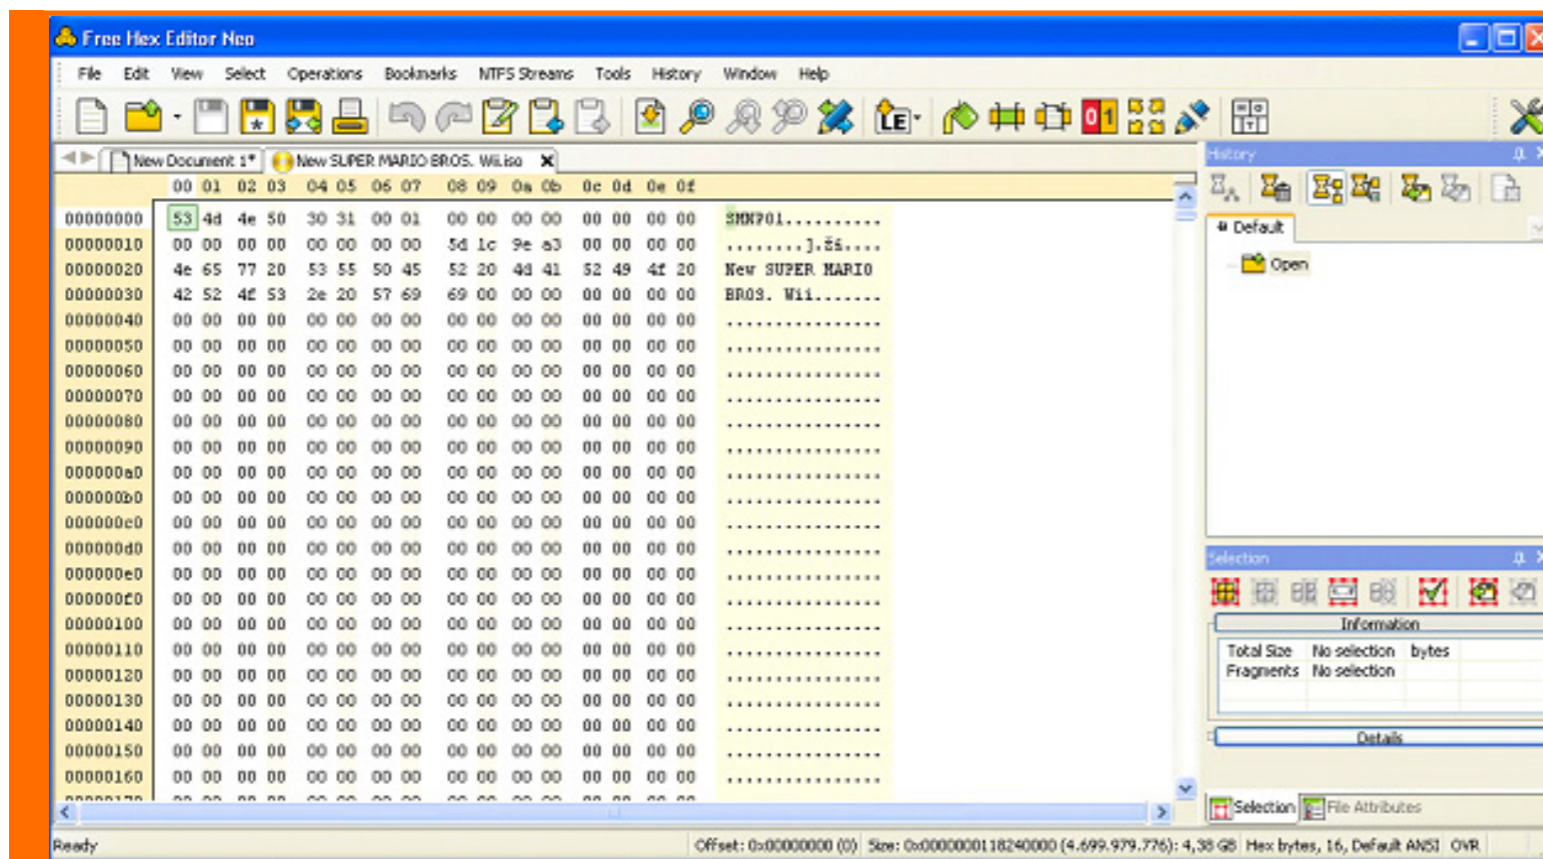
Free Hex Editor Neo

File Edit View Select Operations Bookmarks NTFS Streams Tools History Window Help

New Document 1* New SUPER MARIO BROS. Wii.iso

| | 00 | 01 | 02 | 03 | 04 | 05 | 06 | 07 | 08 | 09 | 0a | 0b | 0c | 0d | 0e | 0f | |
|---|---|---|---|---|---|---|---|---|---|---|---|---|---|---|---|---|---|
| 00000000 | 53 | 4d | 4e | 50 | 30 | 31 | 00 | 01 | 00 | 00 | 00 | 00 | 00 | 00 | 00 | 00 | SMNP01.......... |
| 00000010 | 00 | 00 | 00 | 00 | 00 | 00 | 00 | 00 | 5d | 1c | 9e | a3 | 00 | 00 | 00 | 00 | ........].ž£.... |
| 00000020 | 4e | 65 | 77 | 20 | 53 | 55 | 50 | 45 | 52 | 20 | 4d | 41 | 52 | 49 | 4f | 20 | New SUPER MARIO |
| 00000030 | 42 | 52 | 4f | 53 | 2e | 20 | 57 | 69 | 69 | 00 | 00 | 00 | 00 | 00 | 00 | 00 | BROS. Wii....... |
| 00000040 | 00 | 00 | 00 | 00 | 00 | 00 | 00 | 00 | 00 | 00 | 00 | 00 | 00 | 00 | 00 | 00 | ................ |
| 00000050 | 00 | 00 | 00 | 00 | 00 | 00 | 00 | 00 | 00 | 00 | 00 | 00 | 00 | 00 | 00 | 00 | ................ |
| 00000060 | 00 | 00 | 00 | 00 | 00 | 00 | 00 | 00 | 00 | 00 | 00 | 00 | 00 | 00 | 00 | 00 | ................ |
| 00000070 | 00 | 00 | 00 | 00 | 00 | 00 | 00 | 00 | 00 | 00 | 00 | 00 | 00 | 00 | 00 | 00 | ................ |
| 00000080 | 00 | 00 | 00 | 00 | 00 | 00 | 00 | 00 | 00 | 00 | 00 | 00 | 00 | 00 | 00 | 00 | ................ |
| 00000090 | 00 | 00 | 00 | 00 | 00 | 00 | 00 | 00 | 00 | 00 | 00 | 00 | 00 | 00 | 00 | 00 | ................ |
| 000000a0 | 00 | 00 | 00 | 00 | 00 | 00 | 00 | 00 | 00 | 00 | 00 | 00 | 00 | 00 | 00 | 00 | ................ |
| 000000b0 | 00 | 00 | 00 | 00 | 00 | 00 | 00 | 00 | 00 | 00 | 00 | 00 | 00 | 00 | 00 | 00 | ................ |
| 000000c0 | 00 | 00 | 00 | 00 | 00 | 00 | 00 | 00 | 00 | 00 | 00 | 00 | 00 | 00 | 00 | 00 | ................ |
| 000000d0 | 00 | 00 | 00 | 00 | 00 | 00 | 00 | 00 | 00 | 00 | 00 | 00 | 00 | 00 | 00 | 00 | ................ |
| 000000e0 | 00 | 00 | 00 | 00 | 00 | 00 | 00 | 00 | 00 | 00 | 00 | 00 | 00 | 00 | 00 | 00 | ................ |
| 000000f0 | 00 | 00 | 00 | 00 | 00 | 00 | 00 | 00 | 00 | 00 | 00 | 00 | 00 | 00 | 00 | 00 | ................ |
| 00000100 | 00 | 00 | 00 | 00 | 00 | 00 | 00 | 00 | 00 | 00 | 00 | 00 | 00 | 00 | 00 | 00 | ................ |
| 00000110 | 00 | 00 | 00 | 00 | 00 | 00 | 00 | 00 | 00 | 00 | 00 | 00 | 00 | 00 | 00 | 00 | ................ |
| 00000120 | 00 | 00 | 00 | 00 | 00 | 00 | 00 | 00 | 00 | 00 | 00 | 00 | 00 | 00 | 00 | 00 | ................ |
| 00000130 | 00 | 00 | 00 | 00 | 00 | 00 | 00 | 00 | 00 | 00 | 00 | 00 | 00 | 00 | 00 | 00 | ................ |
| 00000140 | 00 | 00 | 00 | 00 | 00 | 00 | 00 | 00 | 00 | 00 | 00 | 00 | 00 | 00 | 00 | 00 | ................ |
| 00000150 | 00 | 00 | 00 | 00 | 00 | 00 | 00 | 00 | 00 | 00 | 00 | 00 | 00 | 00 | 00 | 00 | ................ |
| 00000160 | 00 | 00 | 00 | 00 | 00 | 00 | 00 | 00 | 00 | 00 | 00 | 00 | 00 | 00 | 00 | 00 | ................ |

History
Default
Open

Selection
Information
Total Size No selection bytes
Fragments No selection
Details

Selection File Attributes

Ready Offset: 0x00000000 (0) Size: 0x0000000118240000 (4.699.979.776): 4,38 GB Hex bytes, 16, Default ANSI OVR